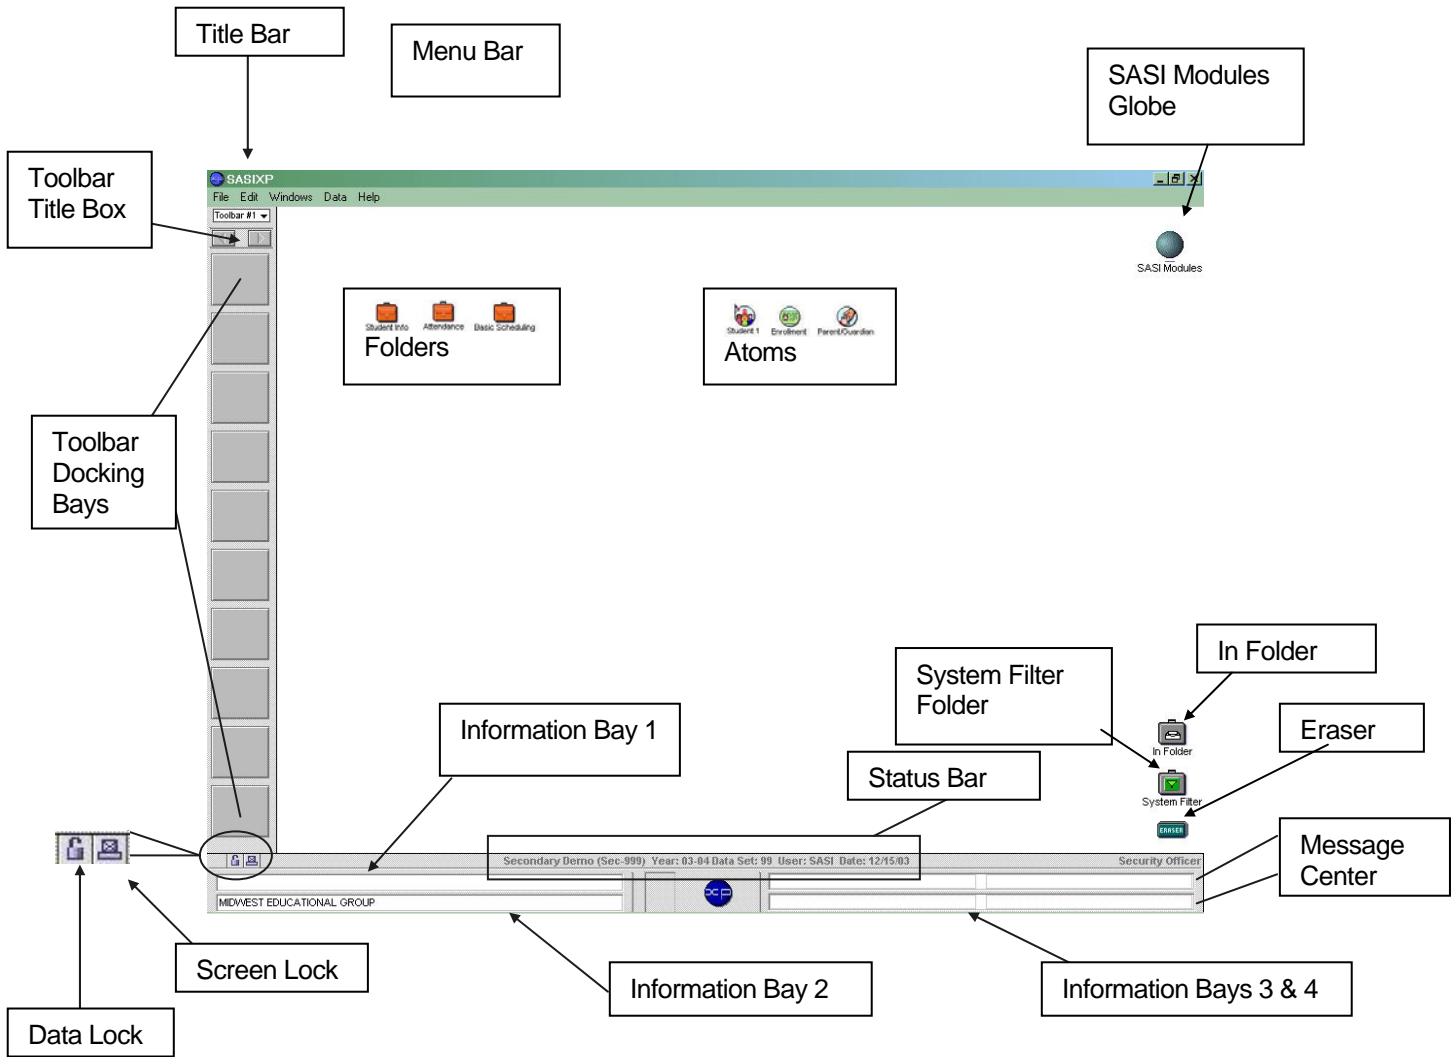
Title Bar

Menu Bar

SASI Modules Globe

Toolbar Title Box

SASIXP

File Edit Windows Data Help

Toolbar #1

SASI Modules

Student Info Attendance Basic Scheduling

Folders

Student 1 Enrollment Parent/Guardian

Atoms

Toolbar Docking Bays

In Folder

System Filter Folder

Information Bay 1

Eraser

In Folder

System Filter

ERASER

Status Bar

Message Center

Secondary Demo (Sec-999) Year: 03-04 Data Set: 99 User: SASI Date: 12/15/03

Security Officer

MIDWEST EDUCATIONAL GROUP

Screen Lock

Information Bay 2

Information Bays 3 & 4

Data Lock